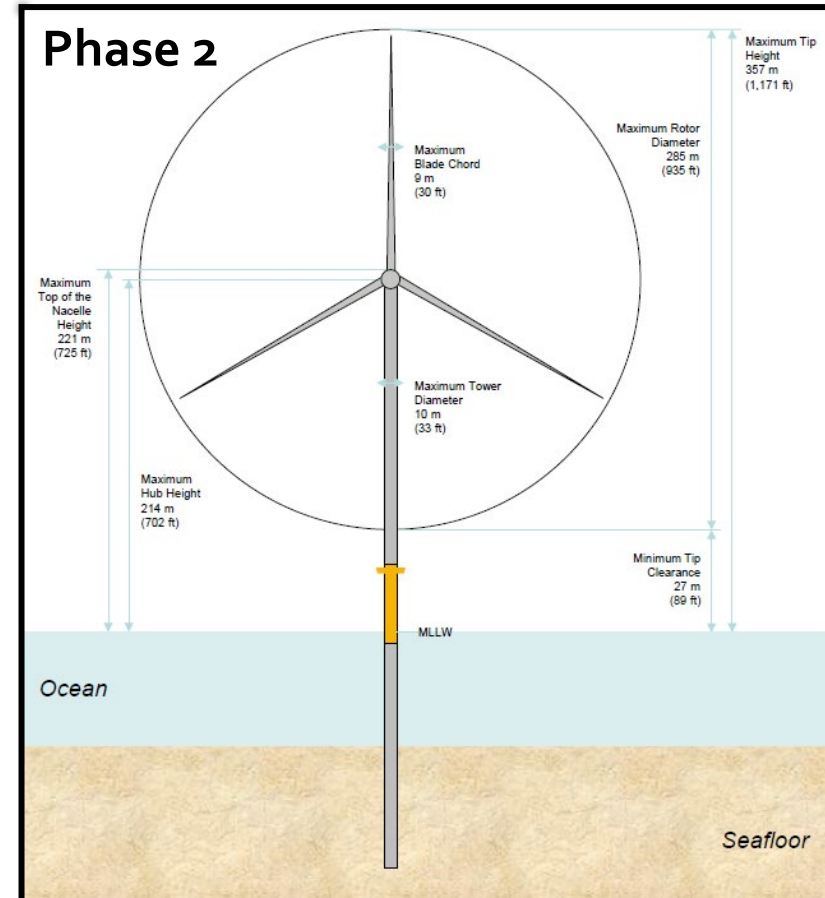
Phase 2

Maximum Tip Height 357 m (1,171 ft)

Maximum Rotor Diameter 285 m (935 ft)

Maximum Blade Chord 9 m (30 ft)

Maximum Top of the Nacelle Height 221 m (725 ft)

Maximum Tower Diameter 10 m (33 ft)

Maximum Hub Height 214 m (702 ft)

Minimum Tip Clearance 27 m (89 ft)

MLLW

Ocean

Seafloor